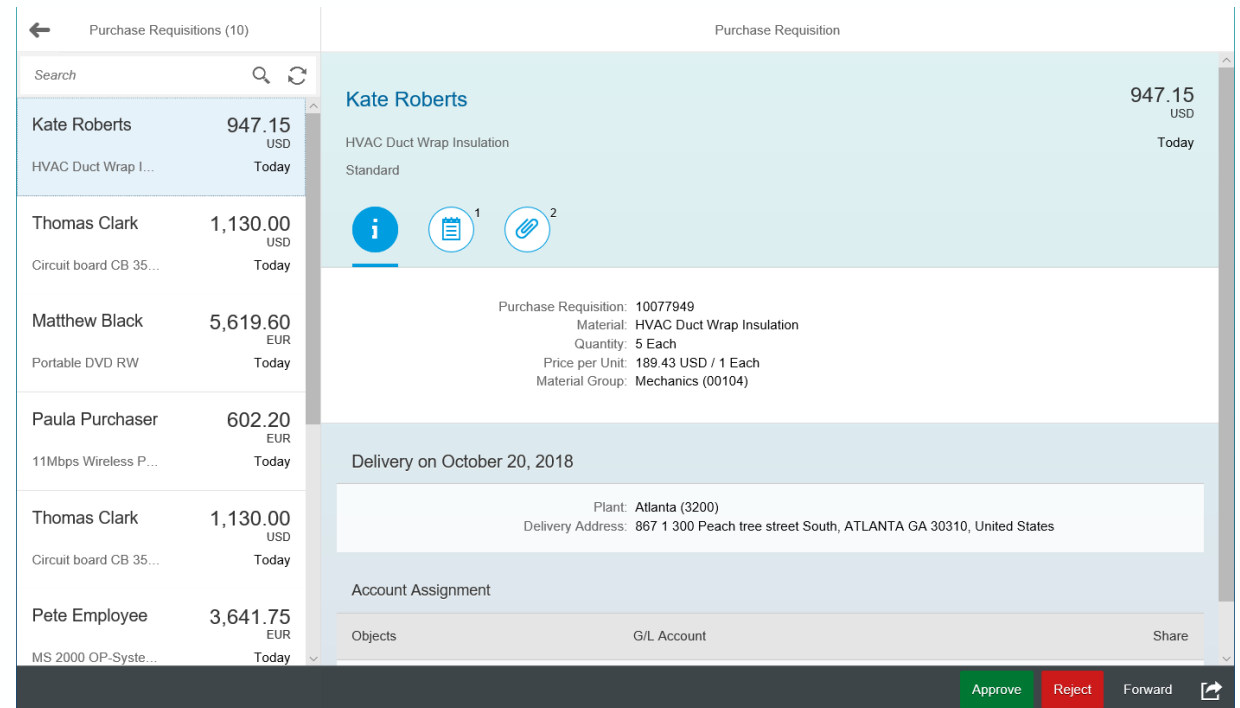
Purchase Requisitions (10)

Purchase Requisition

Search

Kate Roberts 947.15 USD
HVAC Duct Wrap I... Today

Thomas Clark 1,130.00 USD
Circuit board CB 35... Today

Matthew Black 5,619.60 EUR
Portable DVD RW Today

Paula Purchaser 602.20 EUR
11Mbps Wireless P... Today

Thomas Clark 1,130.00 USD
Circuit board CB 35... Today

Pete Employee 3,641.75 EUR
MS 2000 OP-Syste... Today

Kate Roberts
947.15 USD
HVAC Duct Wrap Insulation
Today
Standard

1
2

Purchase Requisition: 10077949
Material: HVAC Duct Wrap Insulation
Quantity: 5 Each
Price per Unit: 189.43 USD / 1 Each
Material Group: Mechanics (00104)

Delivery on October 20, 2018

Plant: Atlanta (3200)
Delivery Address: 867 1 300 Peach tree street South, ATLANTA GA 30310, United States

Account Assignment

| Objects | G/L Account | Share |
|---|---|---|

Approve Reject Forward